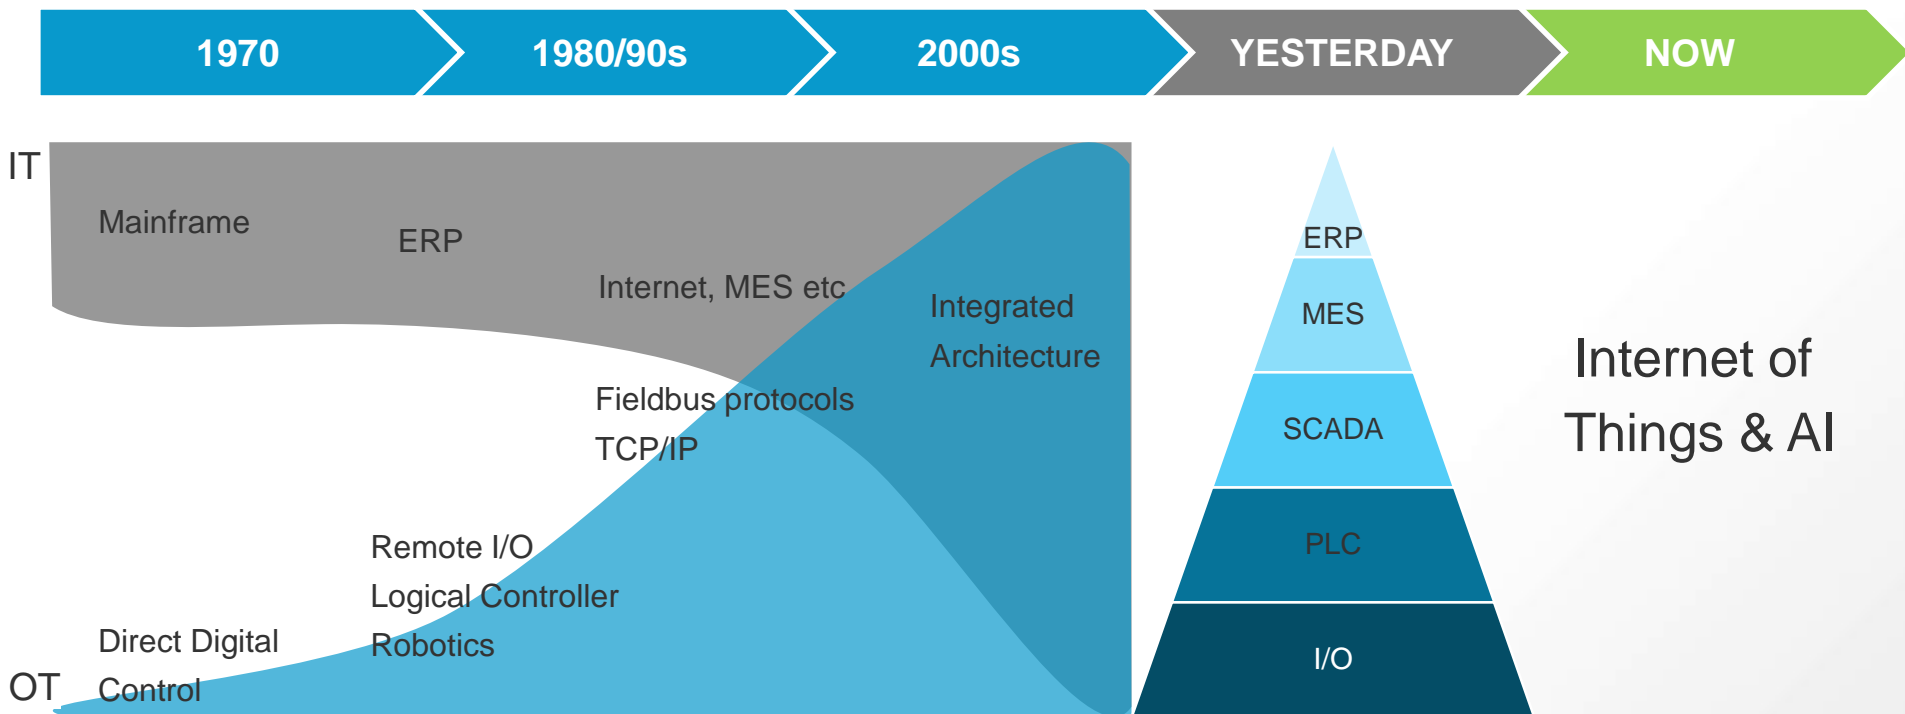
1970 1980/90s 2000s YESTERDAY NOW

IT

Mainframe

ERP

Internet, MES etc

Integrated Architecture

Fieldbus protocols

TCP/IP

Remote I/O

Logical Controller

Robotics

Direct Digital Control

OT

ERP

MES

SCADA

PLC

I/O

Internet of Things & AI